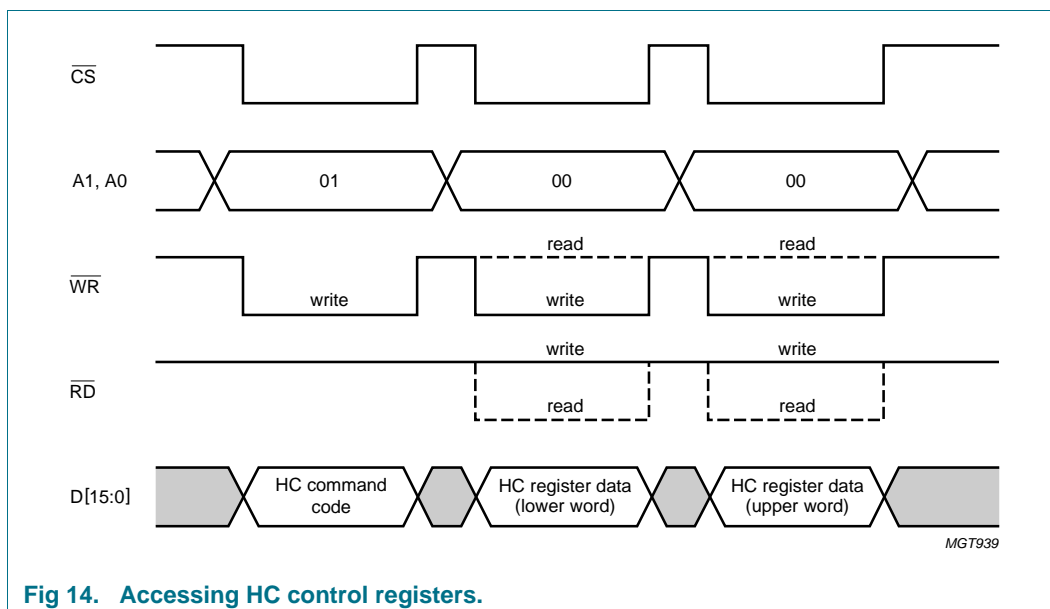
$\overline{CS}$

A1, A0

01

00

00

$\overline{WR}$

read

read

write

write

write

write

write

$\overline{RD}$

read

read

D[15:0]

HC command code

HC register data (lower word)

HC register data (upper word)

MGT939

Fig 14. Accessing HC control registers.